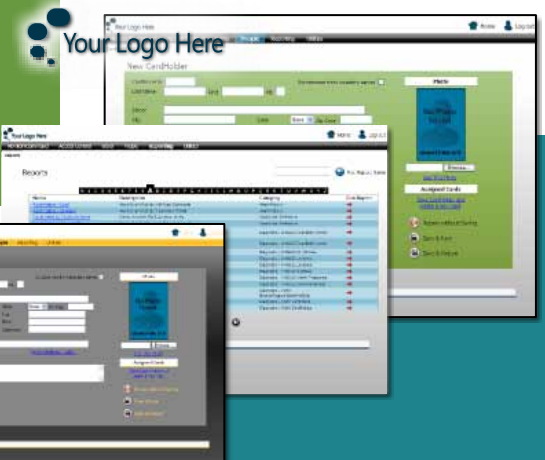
Your Logo Here

Your Logo Here
Home
Log out
Reports
Reporting
Utilities
New CardHolder
Photo
Browse...
Assigned Cards
Return without Saving
Save & Print
Save & Return

Your Logo Here
Home
Log out
Reports
Reporting
Utilities
Reports
Name
Description
Category
Run Report

Home
Reporting
Utilities
Photo
Browse
Assigned Cards